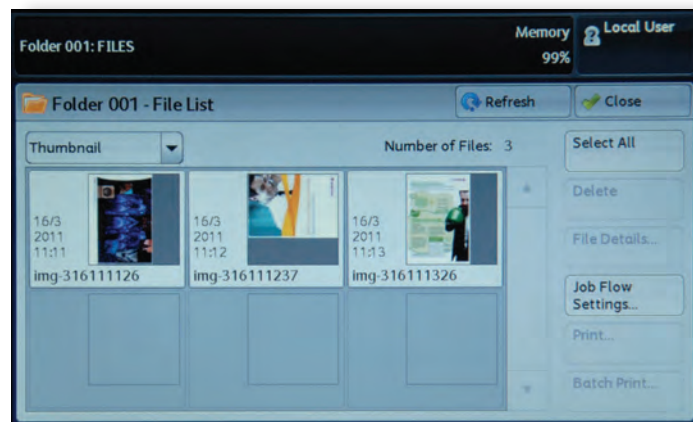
Folder 001: FILES

Memory
99%

Local User

Folder 001 - File List

Refresh

Close

Thumbnail

Number of Files: 3

Select All

16/3
2011
11:11
img-316111126

16/3
2011
11:12
img-316111237

16/3
2011
11:13
img-316111326

Delete

File Details...

Job Flow Settings...

Print...

Batch Print...